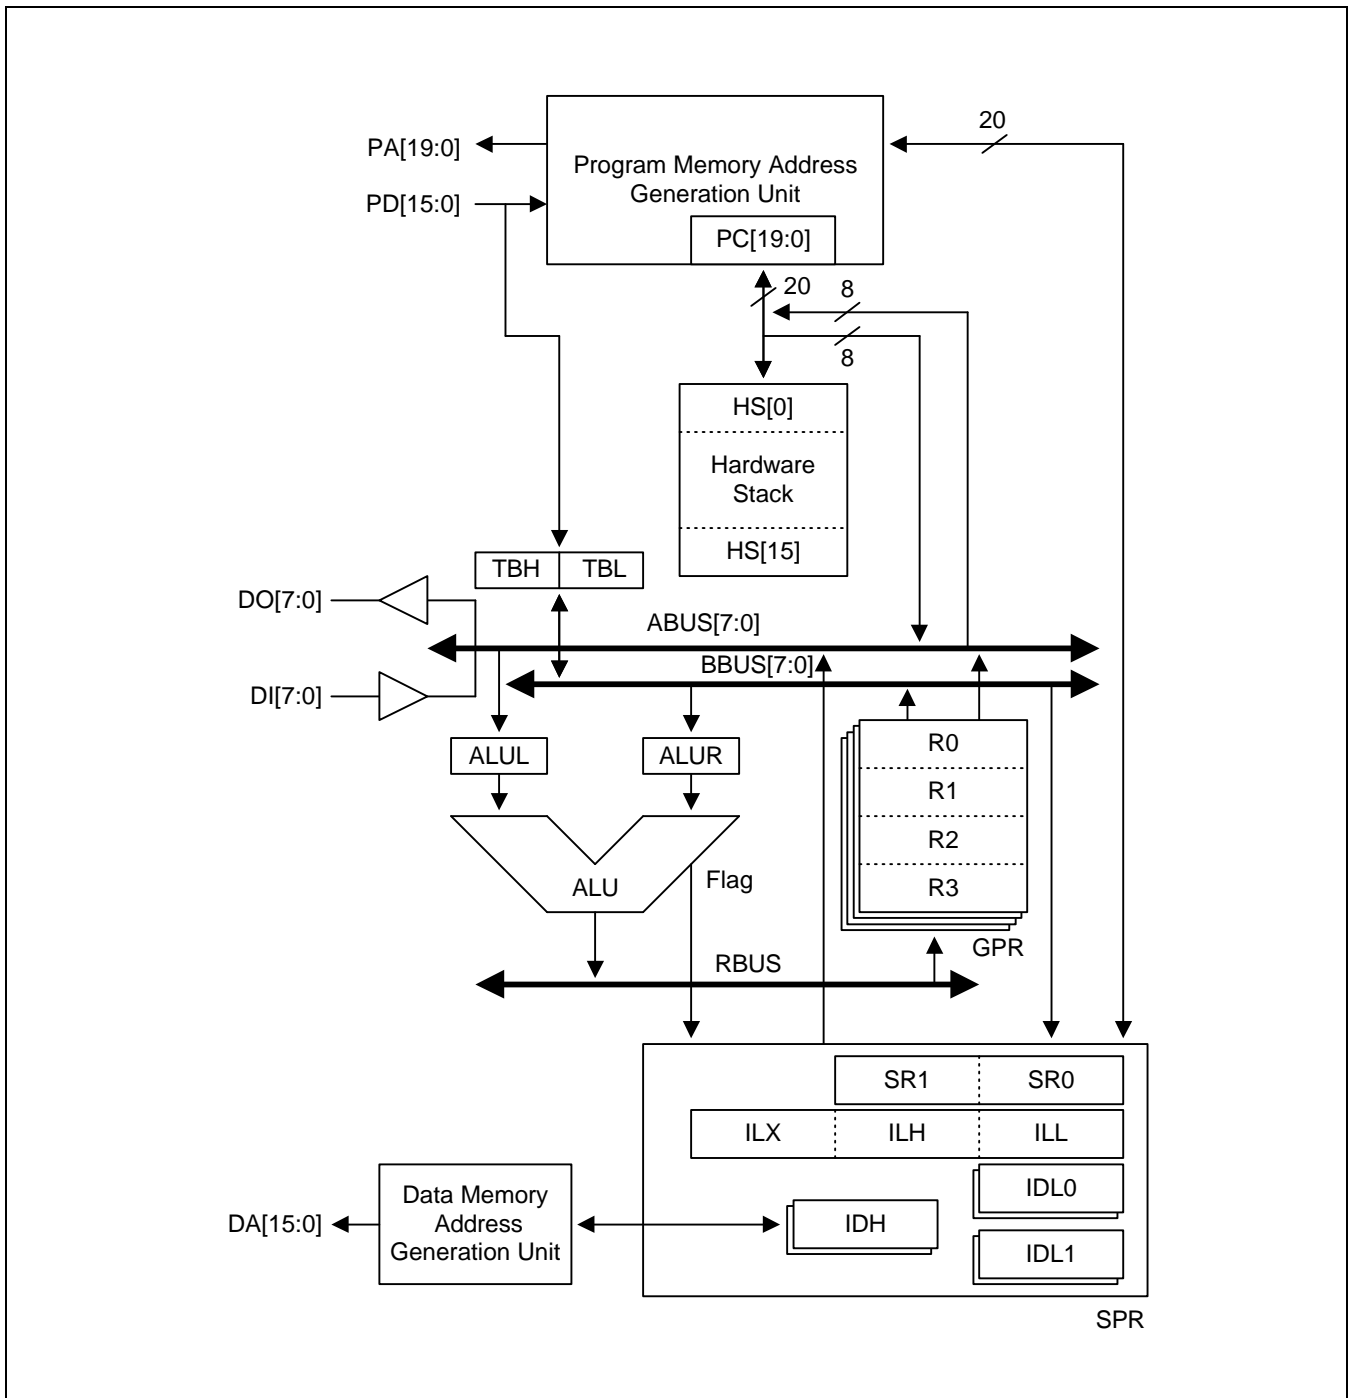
20
PA[19:0]
Program Memory Address Generation Unit
PD[15:0]
PC[19:0]
20
8
8
HS[0]
Hardware Stack
HS[15]
TBH
TBL
DO[7:0]
ABUS[7:0]
BBUS[7:0]
DI[7:0]
ALUL
ALUR
R0
R1
R2
R3
ALU
Flag
GPR
RBUS
SR1
SR0
ILX
ILH
ILL
IDL0
Data Memory Address Generation Unit
DA[15:0]
IDH
IDL1
SPR